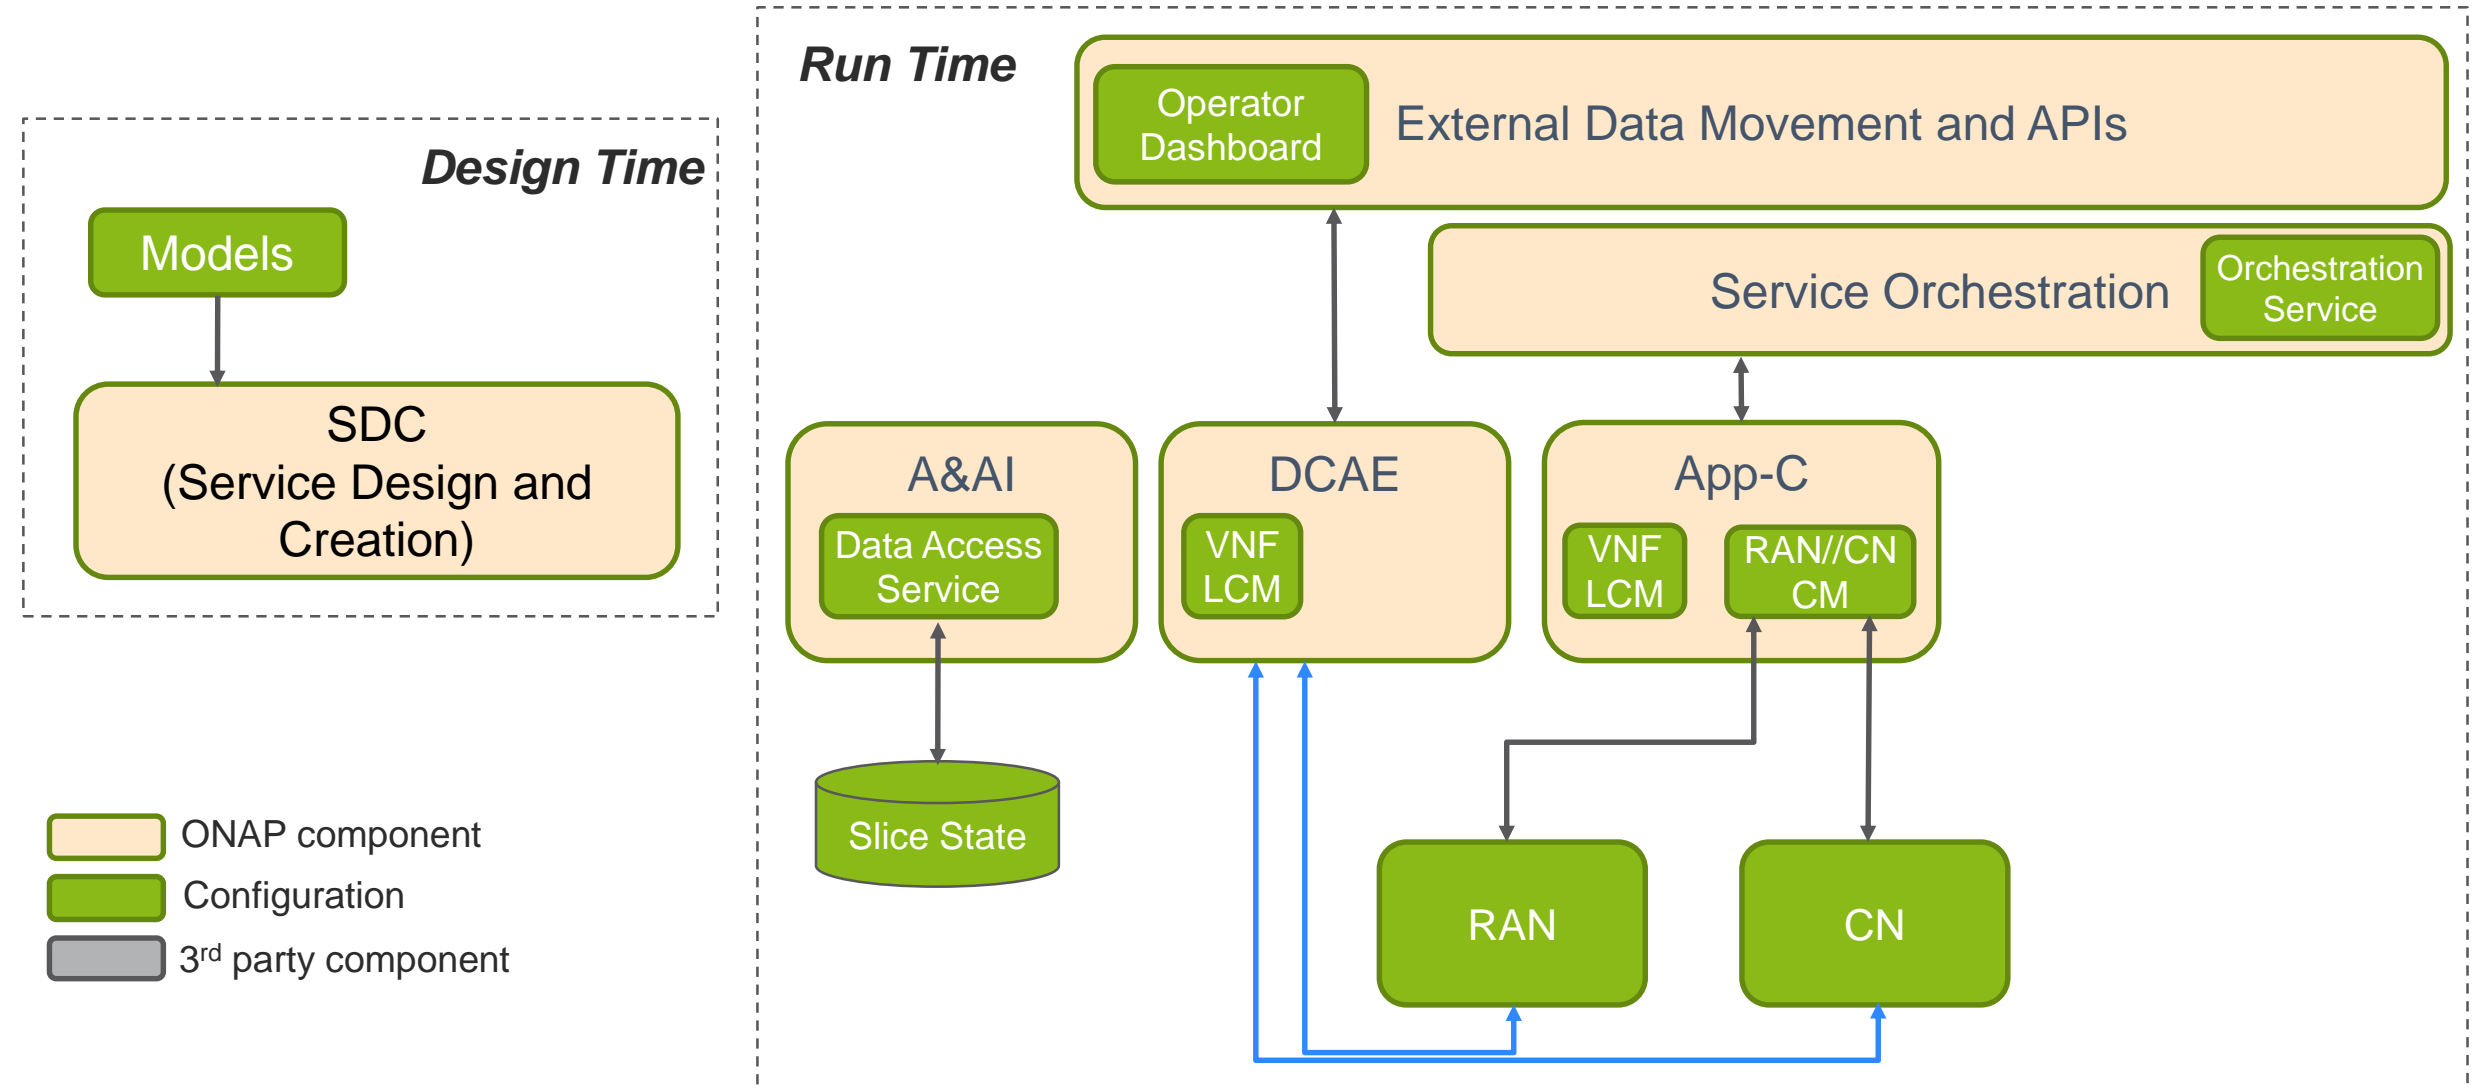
Design Time

Models

SDC
(Service Design and Creation)

ONAP component

Configuration

3$^{rd}$ party component

Run Time

Operator Dashboard

External Data Movement and APIs

Service Orchestration

Orchestration Service

A&AI

Data Access Service

DCAE

VNF LCM

App-C

VNF LCM

RAN//CN CM

Slice State

RAN

CN